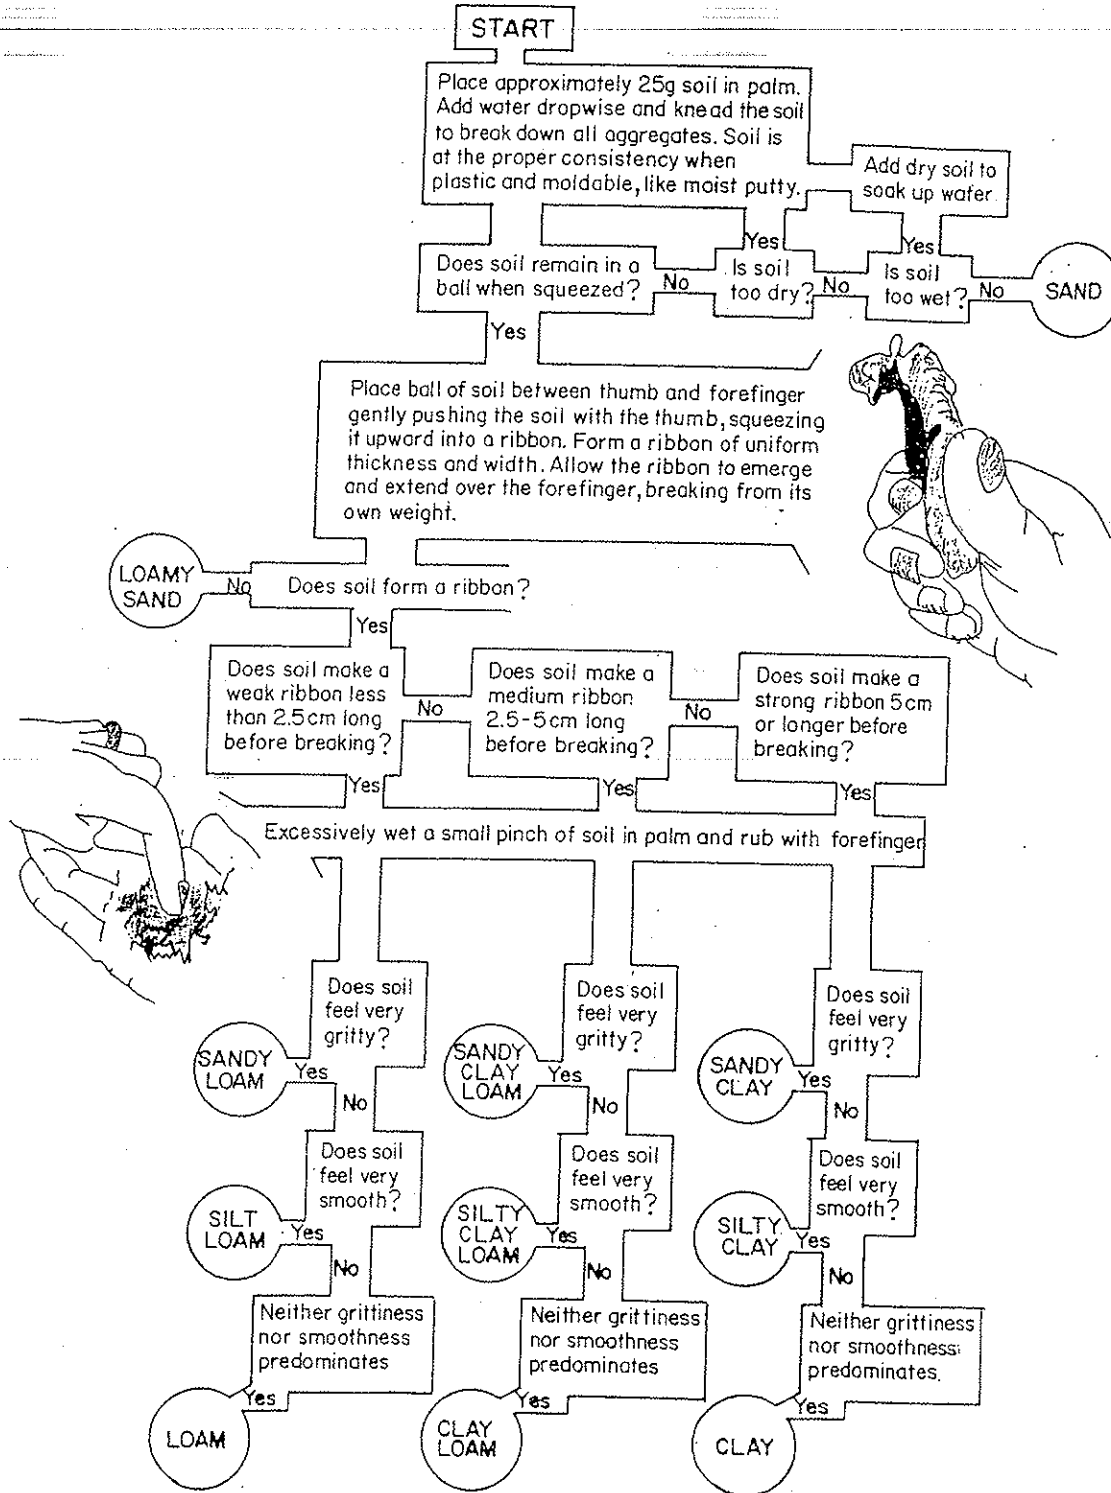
START

Place approximately 25g soil in palm. Add water dropwise and knead the soil to break down all aggregates. Soil is at the proper consistency when plastic and moldable, like moist putty.

Add dry soil to soak up water.

Does soil remain in a ball when squeezed?

No

Yes

Is soil too dry?

No

Yes

Is soil too wet?

No

SAND

Yes

Place ball of soil between thumb and forefinger gently pushing the soil with the thumb, squeezing it upword into a ribbon. Form a ribbon of uniform thickness and width. Allow the ribbon to emerge and extend over the forefinger, breaking from its own weight.

LOAMY SAND

No

Does soil form a ribbon?

Yes

Does soil make a weak ribbon less than 2.5cm long before breaking?

No

Does soil make a medium ribbon 2.5-5cm long before breaking?

No

Does soil make a strong ribbon 5cm or longer before breaking?

Yes

Yes

Yes

Excessively wet a small pinch of soil in palm and rub with forefinger

Does soil feel very gritty?

SANDY LOAM

Yes

No

Does soil feel very smooth?

SILT LOAM

Yes

No

Neither grittiness nor smoothness predominates

Yes

LOAM

Does soil feel very gritty?

SANDY CLAY LOAM

Yes

No

Does soil feel very smooth?

SILTY CLAY LOAM

Yes

No

Neither grittiness nor smoothness predominates

Yes

CLAY LOAM

Does soil feel very gritty?

SANDY CLAY

Yes

No

Does soil feel very smooth?

SILTY CLAY

Yes

No

Neither grittiness nor smoothness predominates.

Yes

CLAY